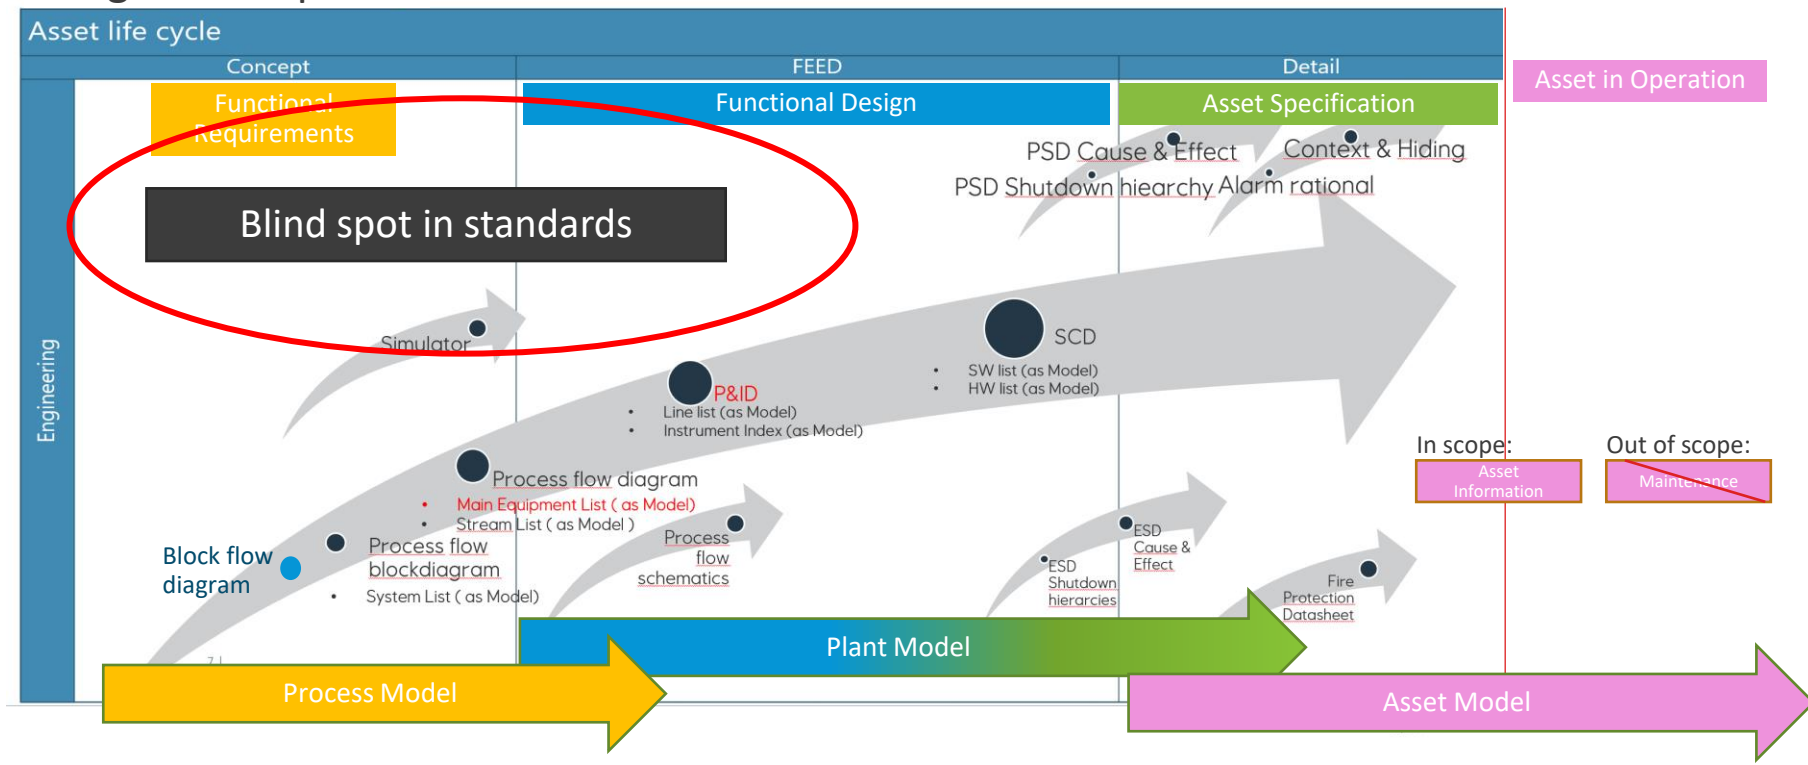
Asset life cycle

Concept

FEED

Detail

Asset in Operation

Functional Requirements

Functional Design

Asset Specification

PSD Cause & Effect

Context & Hiding

PSD Shutdown hiearchy

Alarm rational

Blind spot in standards

Engineering

Simulator

SCD

• SW list (as Model)
• HW list (as Model)

P&ID

• Line list (as Model)
• Instrument Index (as Model)

In scope:

Out of scope:

Asset Information

Maintenance

Process flow diagram

• Main Equipment List ( as Model)
• Stream List ( as Model )

Process flow schematics

ESD Cause & Effect

ESD Shutdown hierarcies

Fire Protection Datasheet

Block flow diagram

Process flow blockdiagram

• System List ( as Model)

Plant Model

Process Model

Asset Model